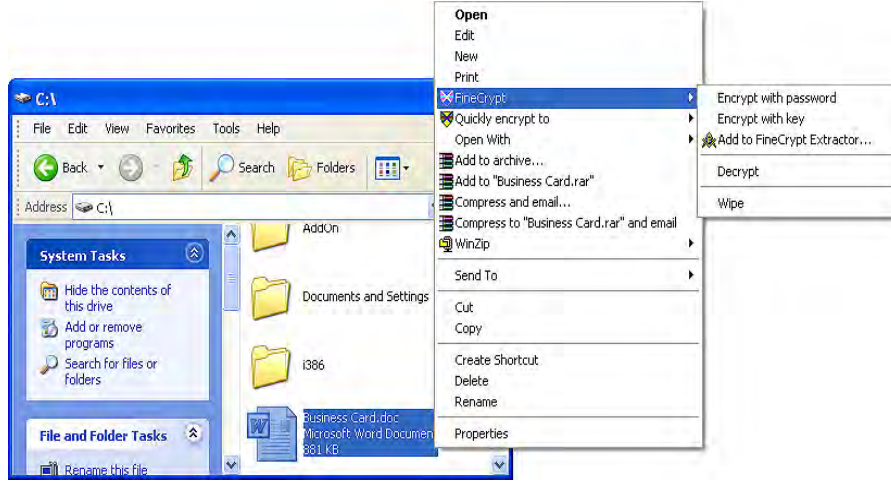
C:\

File Edit View Favorites Tools Help

Back Search Folders

Address C:\

System Tasks

Hide the contents of this drive

Add or remove programs

Search for files or folders

File and Folder Tasks

Rename this file

AddOn

Documents and Settings

i386

Business Card.doc
Microsoft Word Documen
381 KB

Open
Edit
New
Print
FineCrypt
Quickly encrypt to
Open With
Add to archive...
Add to "Business Card.rar"
Compress and email...
Compress to "Business Card.rar" and email
WinZip
Send To
Cut
Copy
Create Shortcut
Delete
Rename
Properties

Encrypt with password
Encrypt with key
Add to FineCrypt Extractor...
Decrypt
Wipe